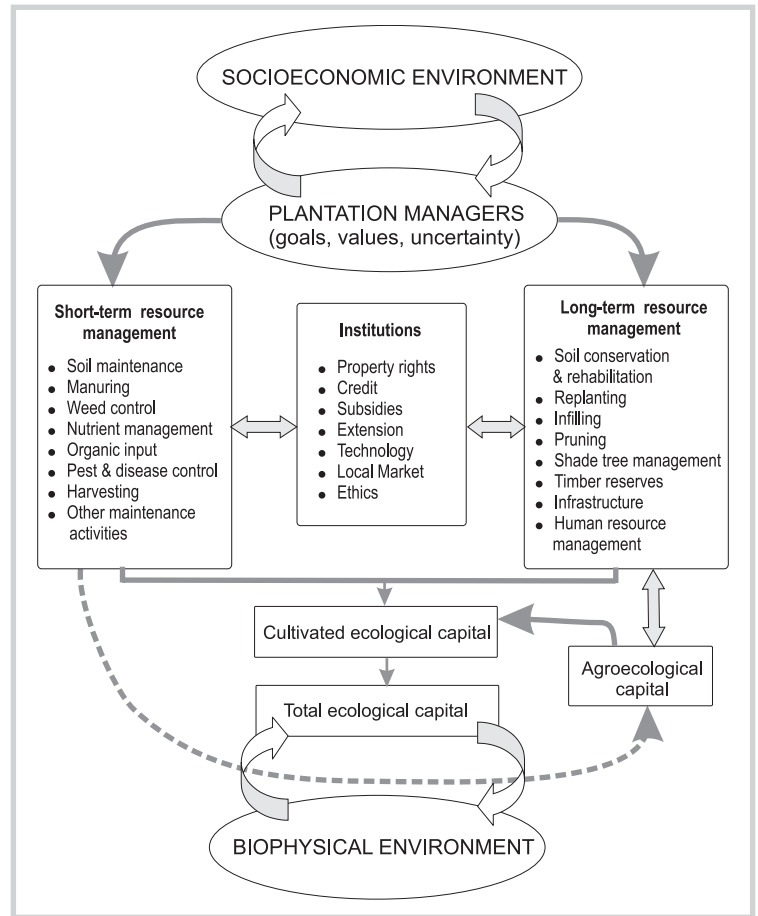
SOCIOECONOMIC ENVIRONMENT

PLANTATION MANAGERS
(goals, values, uncertainty)

**Short-term resource management**
- Soil maintenance
- Manuring
- Weed control
- Nutrient management
- Organic input
- Pest & disease control
- Harvesting
- Other maintenance activities

**Institutions**
- Property rights
- Credit
- Subsidies
- Extension
- Technology
- Local Market
- Ethics

**Long-term resource management**
- Soil conservation & rehabilitation
- Replanting
- Infilling
- Pruning
- Shade tree management
- Timber reserves
- Infrastructure
- Human resource management

Cultivated ecological capital

Agroecological capital

Total ecological capital

BIOPHYSICAL ENVIRONMENT